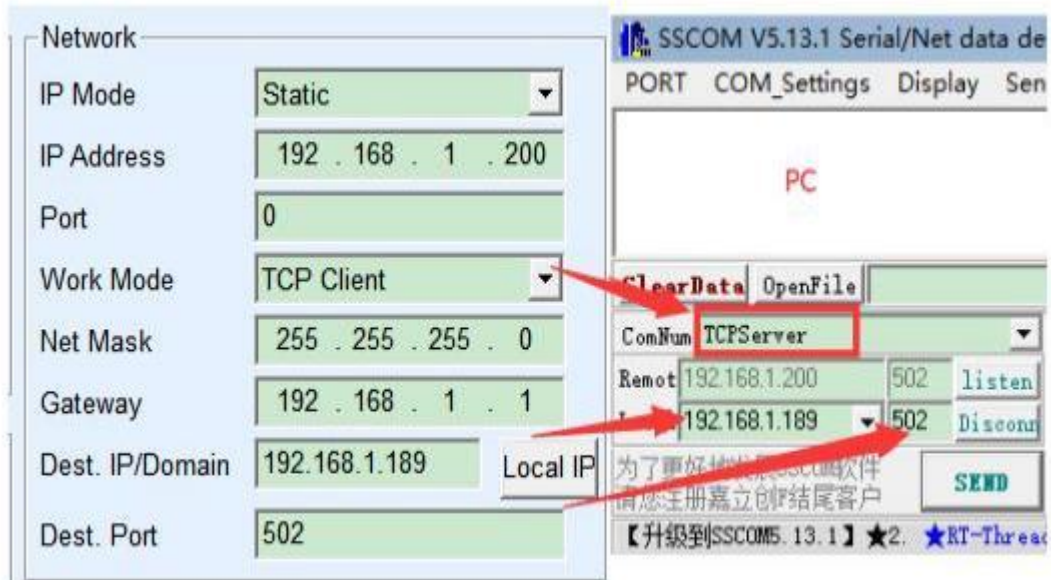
Network

IP Mode Static

IP Address 192 . 168 . 1 . 200

Port 0

Work Mode TCP Client

Net Mask 255 . 255 . 255 . 0

Gateway 192 . 168 . 1 . 1

Dest. IP/Domain 192.168.1.189 Local IP

Dest. Port 502

SSCOM V5.13.1 Serial/Net data de

PORT COM_Settings Display Sen

PC

ClearData OpenFile

ComNum TCPServer

Remot 192.168.1.200 502 listen

L 192.168.1.189 502 Disconn

为了更好地发展SSCOM软件 请您注册嘉立创P结尾客户

SEND

【升级到SSCOM5.13.1】★2. ★RT-Threa